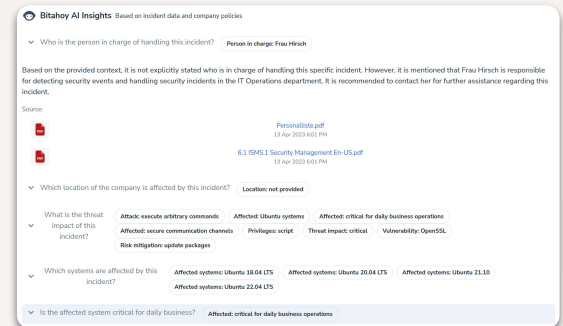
Bitahoy AI Insights Based on incident data and company policies

Who is the person in charge of handling this incident? Person in charge: Frau Hirsch

Based on the provided context, it is not explicitly stated who is in charge of handling this specific incident. However, it is mentioned that Frau Hirsch is responsible for detecting security events and handling security incidents in the IT Operations department. It is recommended to contact her for further assistance regarding this incident.

Source:

PDF Personalliste.pdf 13 Apr 2023 6:01 PM

PDF 6.1 ISMS.1 Security Management En-US.pdf 13 Apr 2023 6:01 PM

Which location of the company is affected by this incident? Location: not provided

What is the threat impact of this incident? Attack: execute arbitrary commands Affected: Ubuntu systems Affected: critical for daily business operations Affected: secure communication channels Privileges: script Threat impact: critical Vulnerability: OpenSSL Risk mitigation: update packages

Which systems are affected by this incident? Affected systems: Ubuntu 18.04 LTS Affected systems: Ubuntu 20.04 LTS Affected systems: Ubuntu 21.10 Affected systems: Ubuntu 22.04 LTS

Is the affected system critical for daily business? Affected: critical for daily business operations